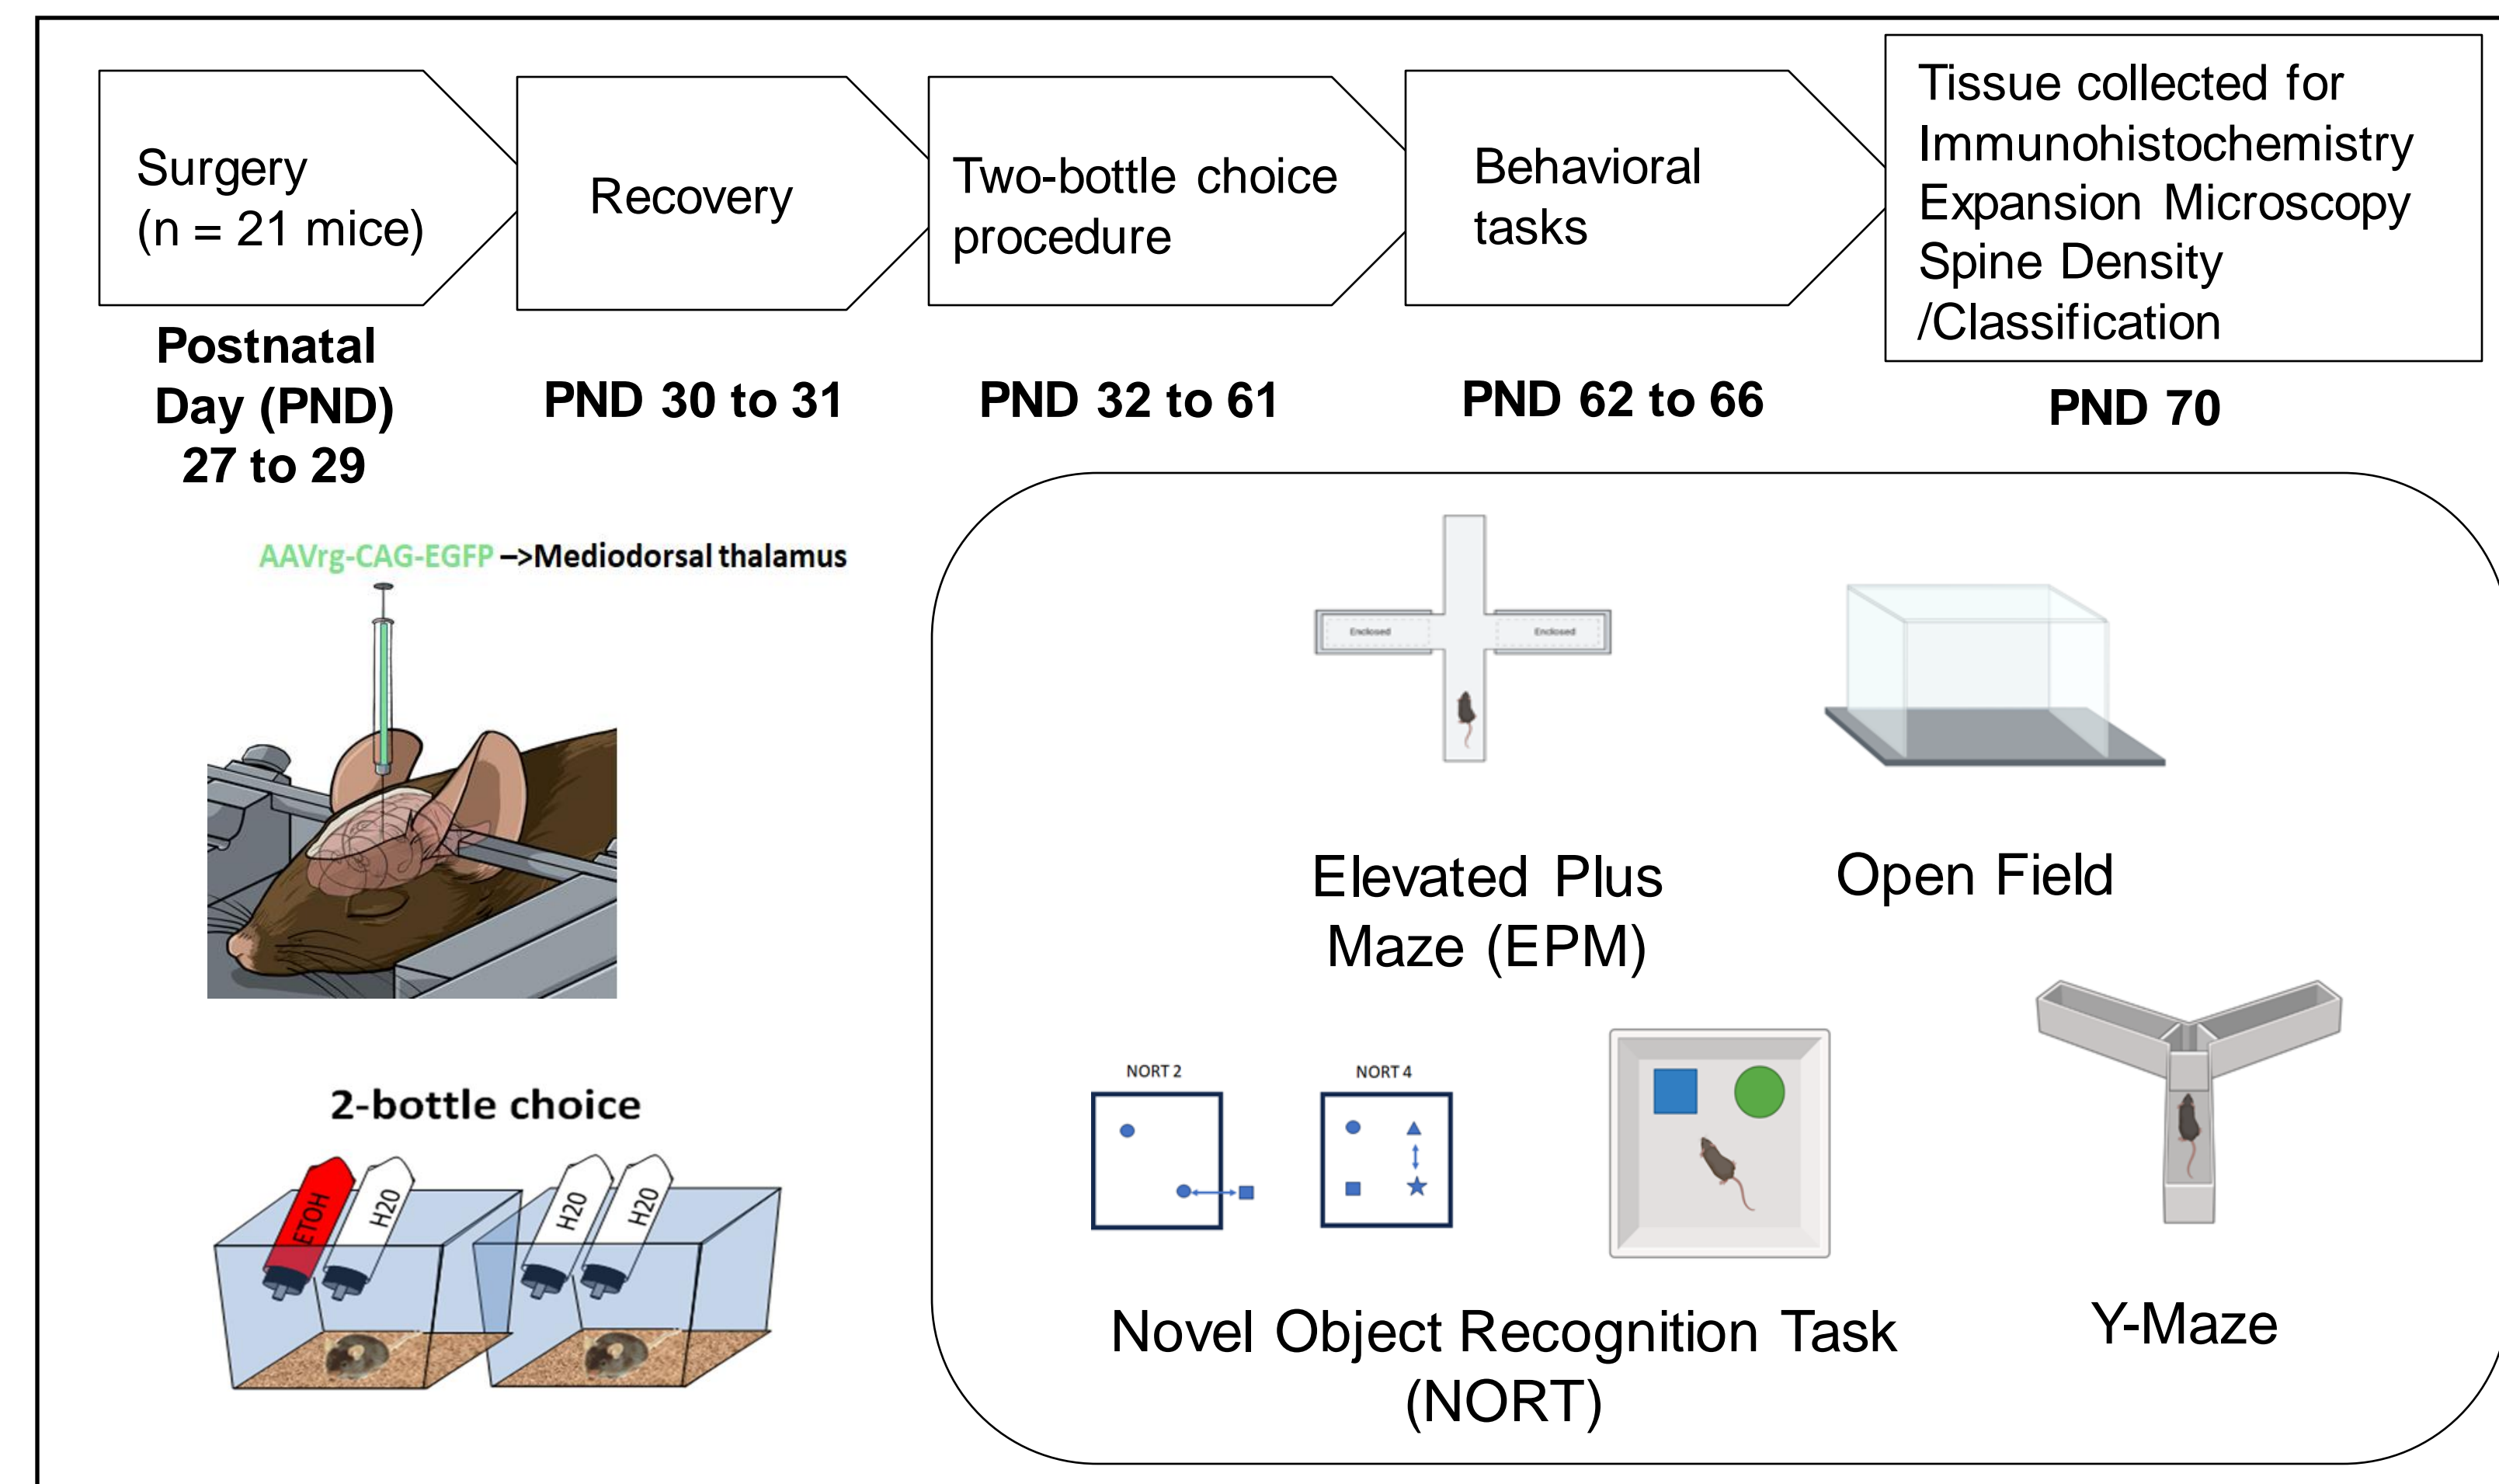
Surgery (n = 21 mice)

Postnatal Day (PND) 27 to 29

Recovery

PND 30 to 31

Two-bottle choice procedure

PND 32 to 61

Behavioral tasks

PND 62 to 66

Tissue collected for Immunohistochemistry Expansion Microscopy Spine Density /Classification

PND 70

AAVrg-CAG-EGFP ->Mediodorsal thalamus

2-bottle choice

ETOH
H20
H20
H20

Enclosed
Enclosed

Elevated Plus Maze (EPM)

Open Field

NORT 2
NORT 4

Novel Object Recognition Task (NORT)

Y-Maze